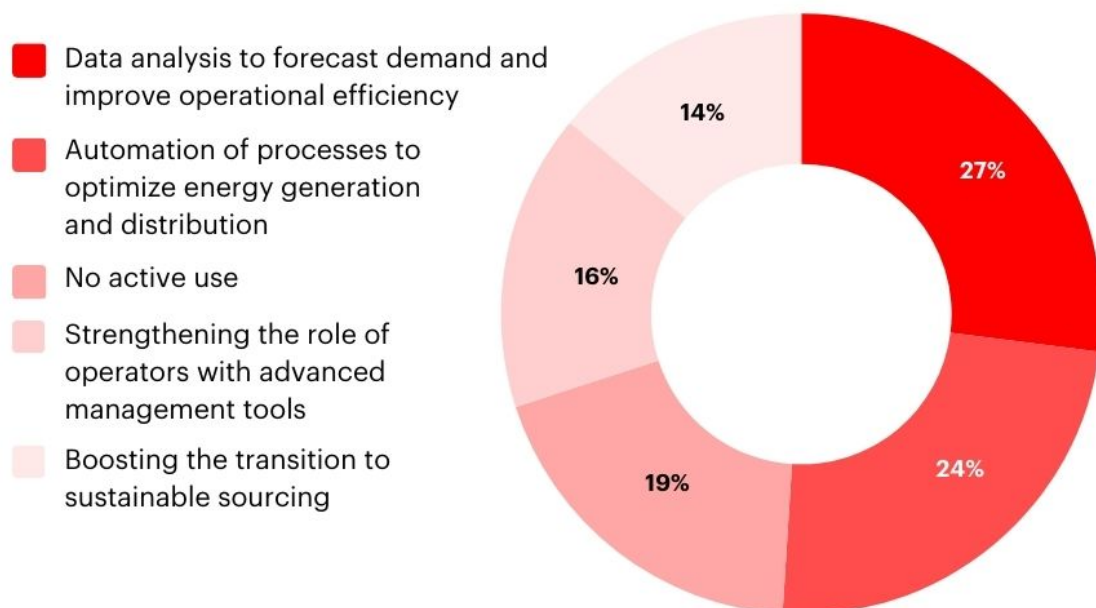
Data analysis to forecast demand and improve operational efficiency

Automation of processes to optimize energy generation and distribution

No active use

Strengthening the role of operators with advanced management tools

Boosting the transition to sustainable sourcing

14%

27%

16%

19%

24%